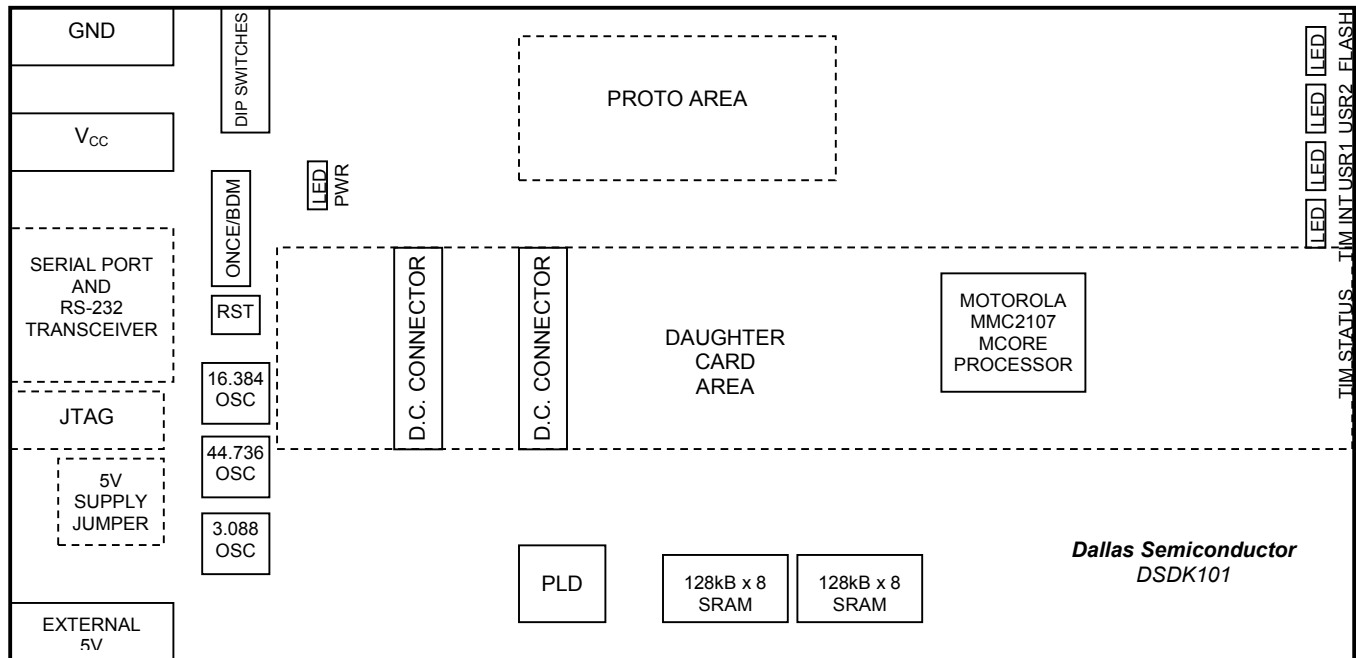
GND

DIP SWITCHES

PROTO AREA

LED FLASH
LED USR2
LED USR1
LED TIM INT

$V_{CC}$

LED PWR

ONCE/BDM

SERIAL PORT AND RS-232 TRANSCEIVER

RST

D.C. CONNECTOR

D.C. CONNECTOR

DAUGHTER CARD AREA

MOTOROLA MMC2107 MCORE PROCESSOR

TIM STATUS

16.384 OSC

JTAG

44.736 OSC

5V SUPPLY JUMPER

3.088 OSC

PLD

128kB x 8 SRAM

128kB x 8 SRAM

Dallas Semiconductor
DSDK101

EXTERNAL 5V